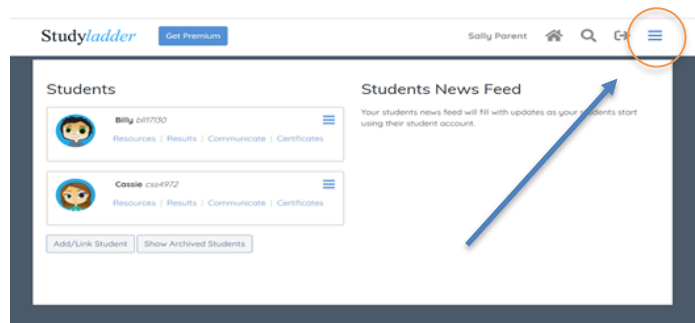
Studyladder Get Premium Sally Parent

Students

Billy bill7130
Resources | Results | Communicate | Certificates

Cassie css4972
Resources | Results | Communicate | Certificates

Add/Link Student Show Archived Students

Students News Feed

Your students news feed will fill with updates as your students start using their student account.